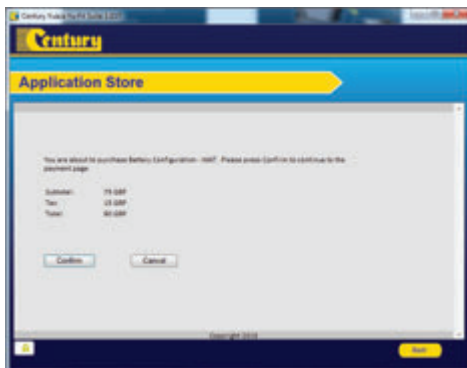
Century Yuasa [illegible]

Century

Application Store

You are about to purchase Battery Configuration - NMT. Please press Confirm to continue to the payment page

Subtotal: 75 GBP
Tax: 15 GBP
Total: 90 GBP

Confirm

Cancel

Copyright 2016

Back